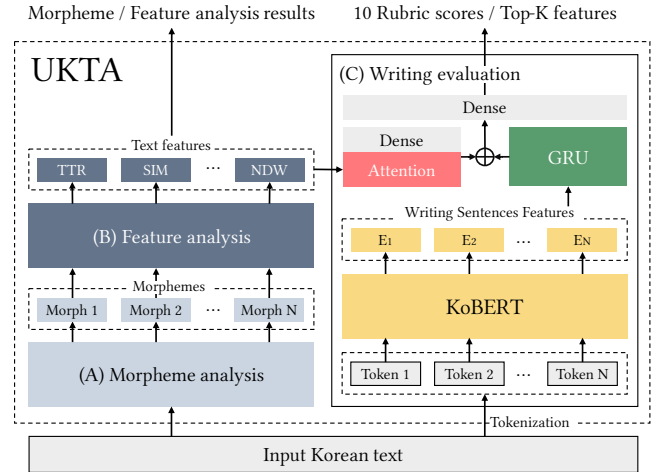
Morpheme / Feature analysis results

10 Rubric scores / Top-K features

UKTA

(C) Writing evaluation

Dense

Dense

Attention

GRU

Text features

TTR

SIM

...

NDW

(B) Feature analysis

Writing Sentences Features

$E_1$

$E_2$

...

$E_N$

Morphemes

Morph 1

Morph 2

...

Morph N

KoBERT

(A) Morpheme analysis

Token 1

Token 2

...

Token N

Tokenization

Input Korean text